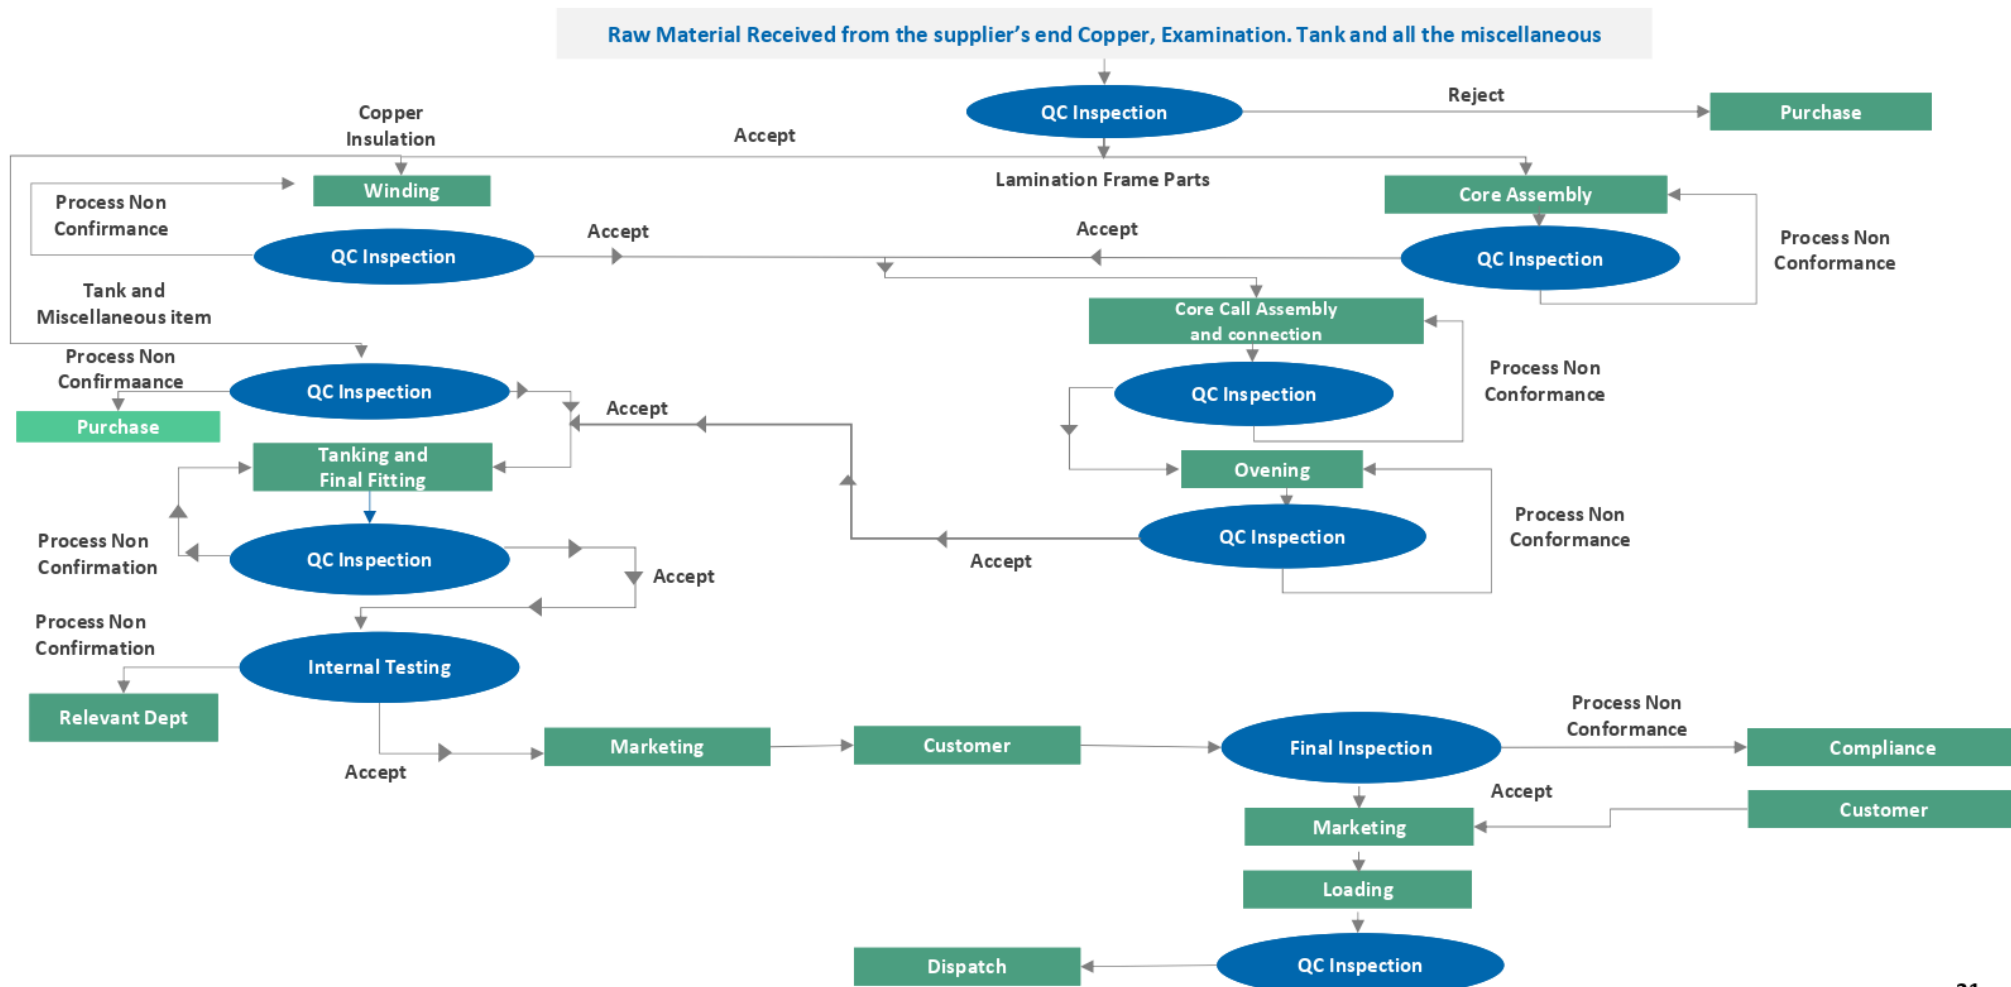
Raw Material Received from the supplier's end Copper, Examination. Tank and all the miscellaneous

QC Inspection

Reject

Purchase

Copper Insulation

Accept

Lamination Frame Parts

Winding

Process Non Confirmance

QC Inspection

Accept

Accept

Core Assembly

QC Inspection

Process Non Conformance

Tank and Miscellaneous item

Core Call Assembly and connection

Process Non Confirmaance

QC Inspection

Purchase

Accept

QC Inspection

Process Non Conformance

Tanking and Final Fitting

Ovening

QC Inspection

Process Non Conformance

Process Non Confirmation

QC Inspection

Accept

Accept

Process Non Confirmation

Internal Testing

Relevant Dept

Accept

Marketing

Customer

Final Inspection

Process Non Conformance

Compliance

Accept

Marketing

Customer

Loading

Dispatch

QC Inspection